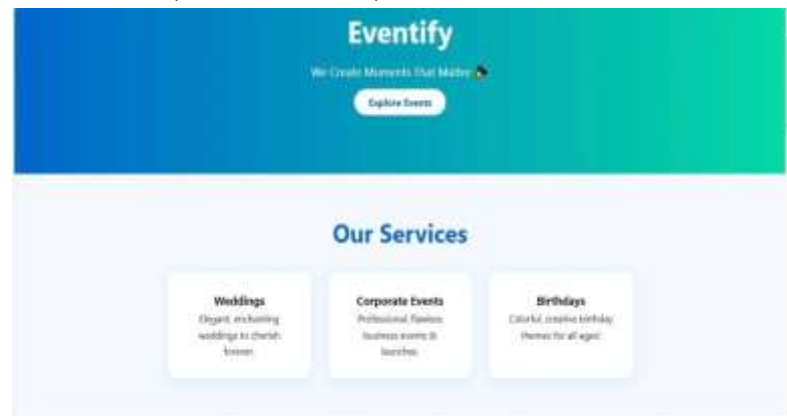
Eventify

We Create Moments That Matter

Explore Events

Our Services

Weddings
Elegant, enchanting weddings to cherish forever.

Corporate Events
Professional, flawless business events & launches.

Birthdays
Colorful, creative birthday themes for all ages.